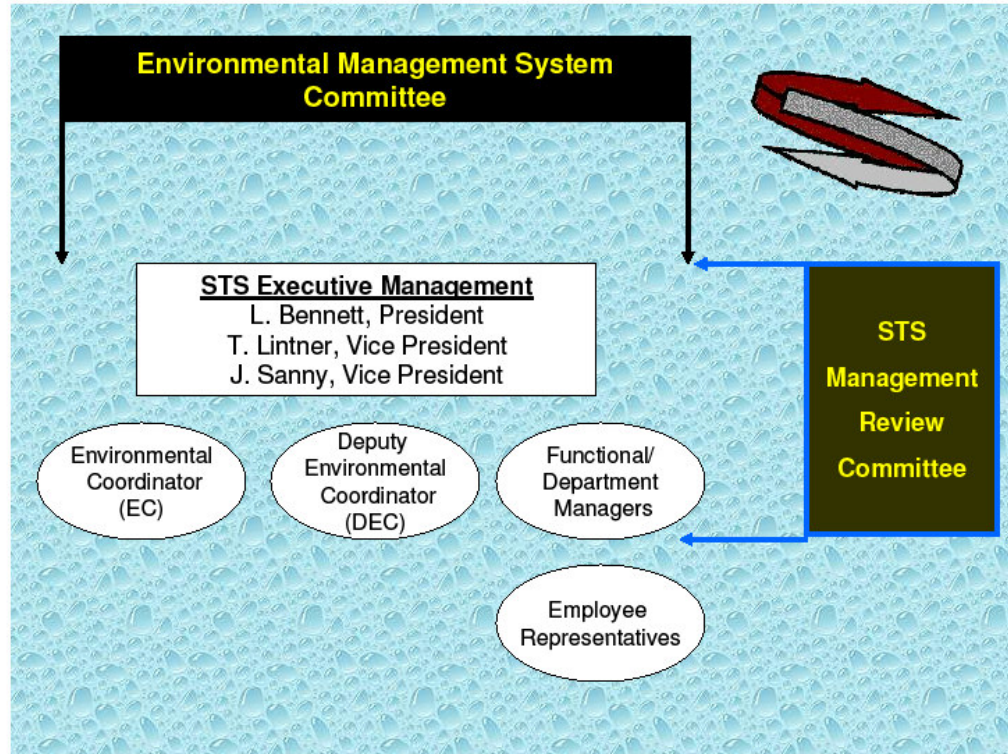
Environmental Management System Committee

STS Executive Management
L. Bennett, President
T. Lintner, Vice President
J. Sanny, Vice President

STS Management Review Committee

Environmental Coordinator (EC)

Deputy Environmental Coordinator (DEC)

Functional/ Department Managers

Employee Representatives